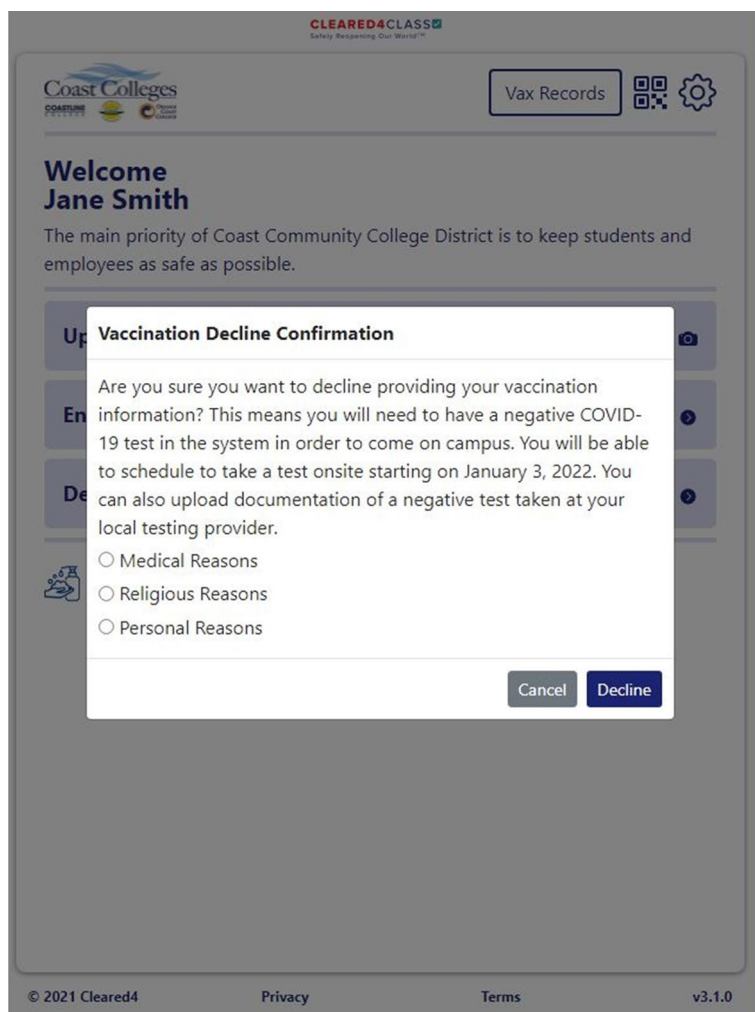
CLEARED4CLASS
Safely Reopening Our World™

Coast Colleges
COASTLINE COLLEGE

Vax Records

Welcome
Jane Smith

The main priority of Coast Community College District is to keep students and employees as safe as possible.

Up

En

De

Vaccination Decline Confirmation

Are you sure you want to decline providing your vaccination information? This means you will need to have a negative COVID-19 test in the system in order to come on campus. You will be able to schedule to take a test onsite starting on January 3, 2022. You can also upload documentation of a negative test taken at your local testing provider.

○ Medical Reasons
○ Religious Reasons
○ Personal Reasons

Cancel Decline

© 2021 Cleared4 Privacy Terms v3.1.0